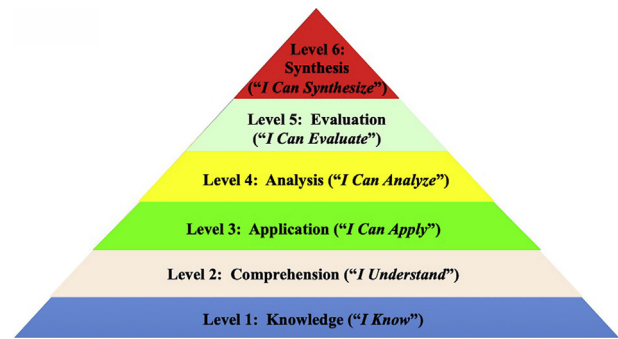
Level 6: Synthesis ("I Can Synthesize")

Level 5: Evaluation ("I Can Evaluate")

Level 4: Analysis ("I Can Analyze")

Level 3: Application ("I Can Apply")

Level 2: Comprehension ("I Understand")

Level 1: Knowledge ("I Know")